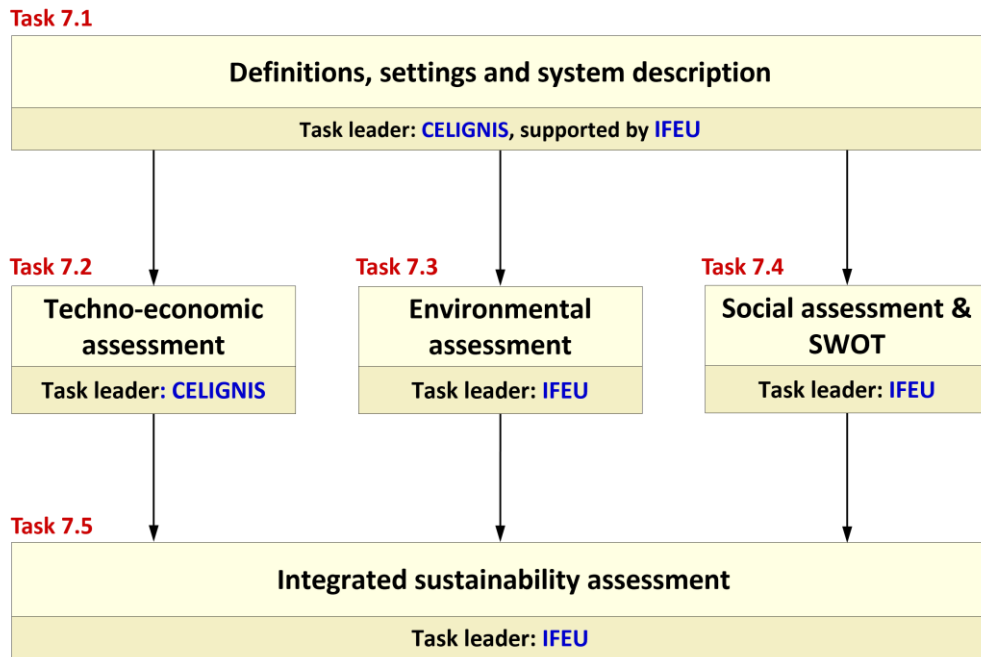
Task 7.1

Definitions, settings and system description

Task leader: CELIGNIS, supported by IFEU

Task 7.2

Techno-economic assessment

Task leader: CELIGNIS

Task 7.3

Environmental assessment

Task leader: IFEU

Task 7.4

Social assessment & SWOT

Task leader: IFEU

Task 7.5

Integrated sustainability assessment

Task leader: IFEU